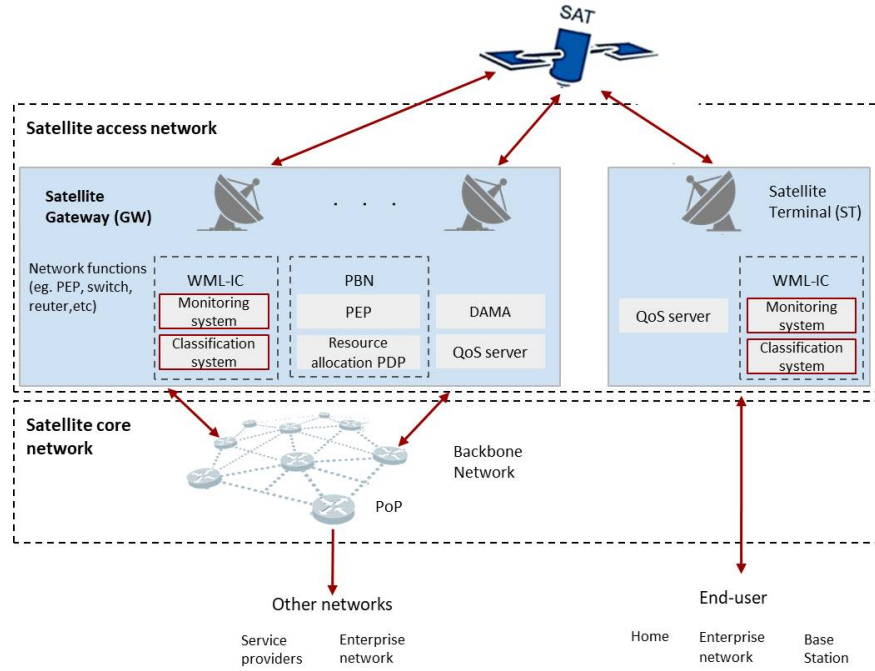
SAT

Satellite access network

Satellite Gateway (GW)

. . .

Satellite Terminal (ST)

Network functions (eg. PEP, switch, reuter,etc)

WML-IC

Monitoring system

Classification system

PBN

PEP

Resource allocation PDP

DAMA

QoS server

QoS server

WML-IC

Monitoring system

Classification system

Satellite core network

Backbone Network

PoP

Other networks

Service providers

Enterprise network

End-user

Home

Enterprise network

Base Station